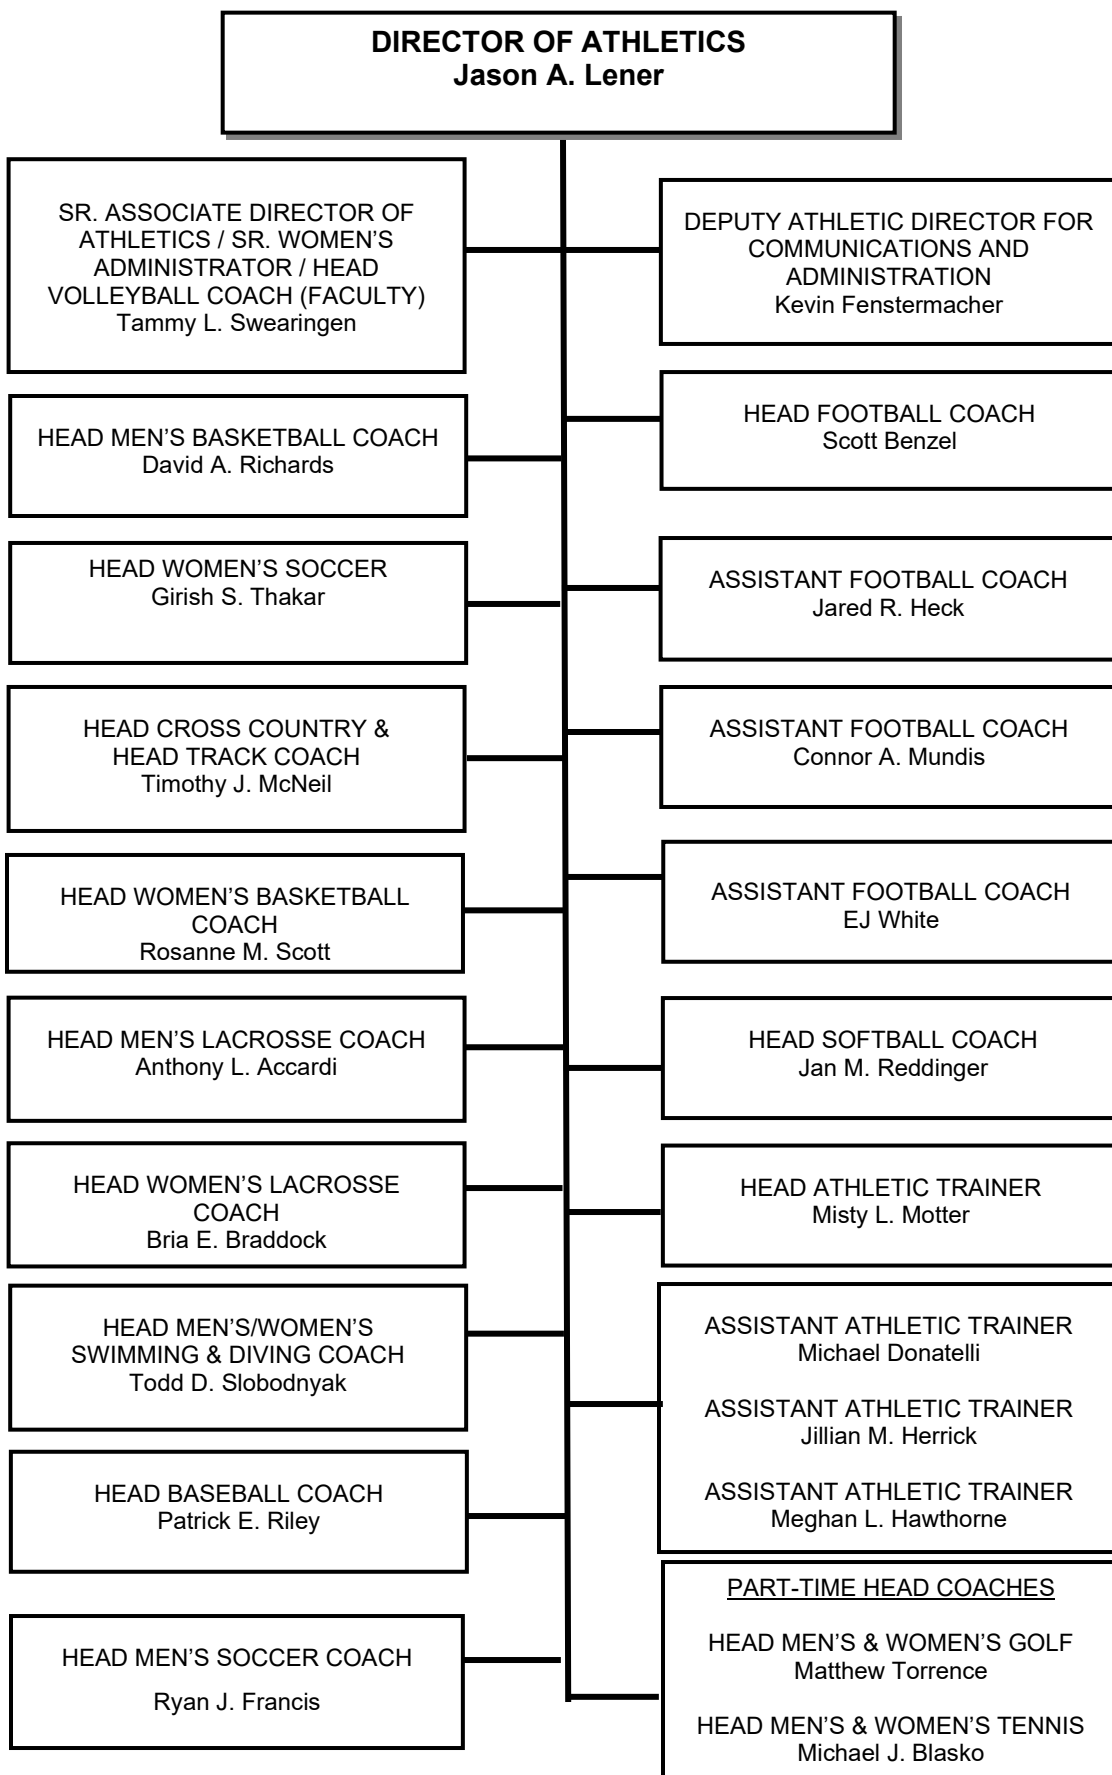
DIRECTOR OF ATHLETICS
Jason A. Lener

SR. ASSOCIATE DIRECTOR OF ATHLETICS / SR. WOMEN'S ADMINISTRATOR / HEAD VOLLEYBALL COACH (FACULTY)
Tammy L. Swearingen

HEAD MEN'S BASKETBALL COACH
David A. Richards

HEAD WOMEN'S SOCCER
Girish S. Thakar

HEAD CROSS COUNTRY & HEAD TRACK COACH
Timothy J. McNeil

HEAD WOMEN'S BASKETBALL COACH
Rosanne M. Scott

HEAD MEN'S LACROSSE COACH
Anthony L. Accardi

HEAD WOMEN'S LACROSSE COACH
Bria E. Braddock

HEAD MEN'S/WOMEN'S SWIMMING & DIVING COACH
Todd D. Slobodnyak

HEAD BASEBALL COACH
Patrick E. Riley

HEAD MEN'S SOCCER COACH
Ryan J. Francis

DEPUTY ATHLETIC DIRECTOR FOR COMMUNICATIONS AND ADMINISTRATION
Kevin Fenstermacher

HEAD FOOTBALL COACH
Scott Benzel

ASSISTANT FOOTBALL COACH
Jared R. Heck

ASSISTANT FOOTBALL COACH
Connor A. Mundis

ASSISTANT FOOTBALL COACH
EJ White

HEAD SOFTBALL COACH
Jan M. Reddinger

HEAD ATHLETIC TRAINER
Misty L. Motter

ASSISTANT ATHLETIC TRAINER
Michael Donatelli

ASSISTANT ATHLETIC TRAINER
Jillian M. Herrick

ASSISTANT ATHLETIC TRAINER
Meghan L. Hawthorne

PART-TIME HEAD COACHES

HEAD MEN'S & WOMEN'S GOLF
Matthew Torrence

HEAD MEN'S & WOMEN'S TENNIS
Michael J. Blasko